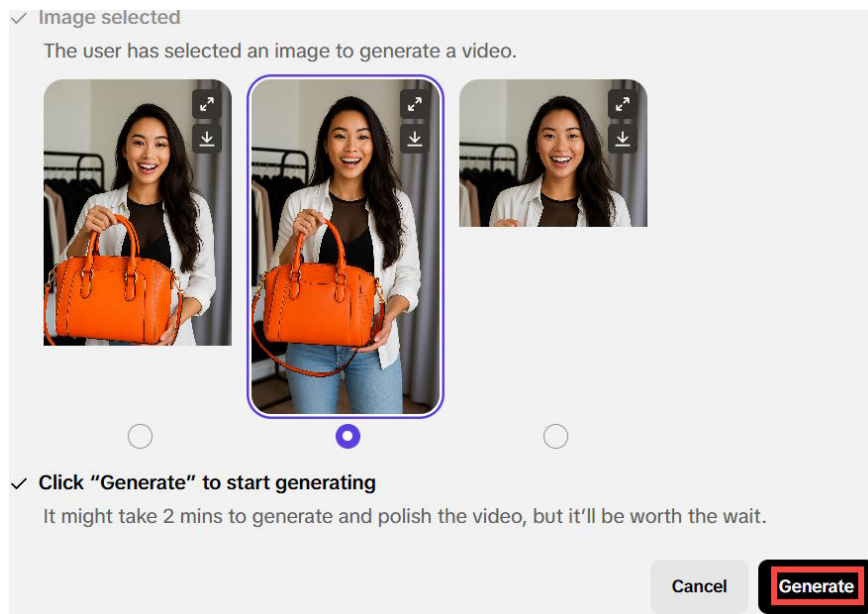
✓ Image selected

The user has selected an image to generate a video.

✓ Click “Generate” to start generating

It might take 2 mins to generate and polish the video, but it'll be worth the wait.

Cancel

Generate